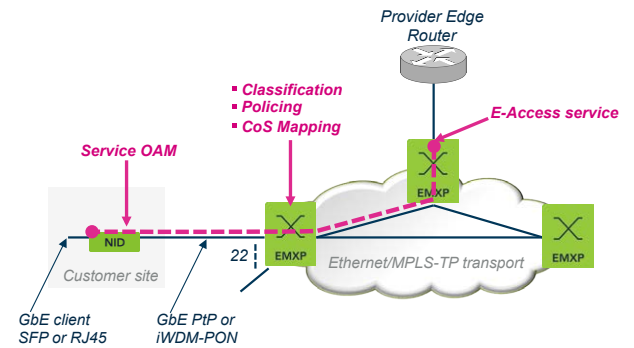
Provider Edge Router

Classification
Policing
CoS Mapping

E-Access service

Service OAM

EMXP

NID

EMXP

EMXP

22

Customer site

Ethernet/MPLS-TP transport

GbE client SFP or RJ45

GbE PtP or iWDM-PON